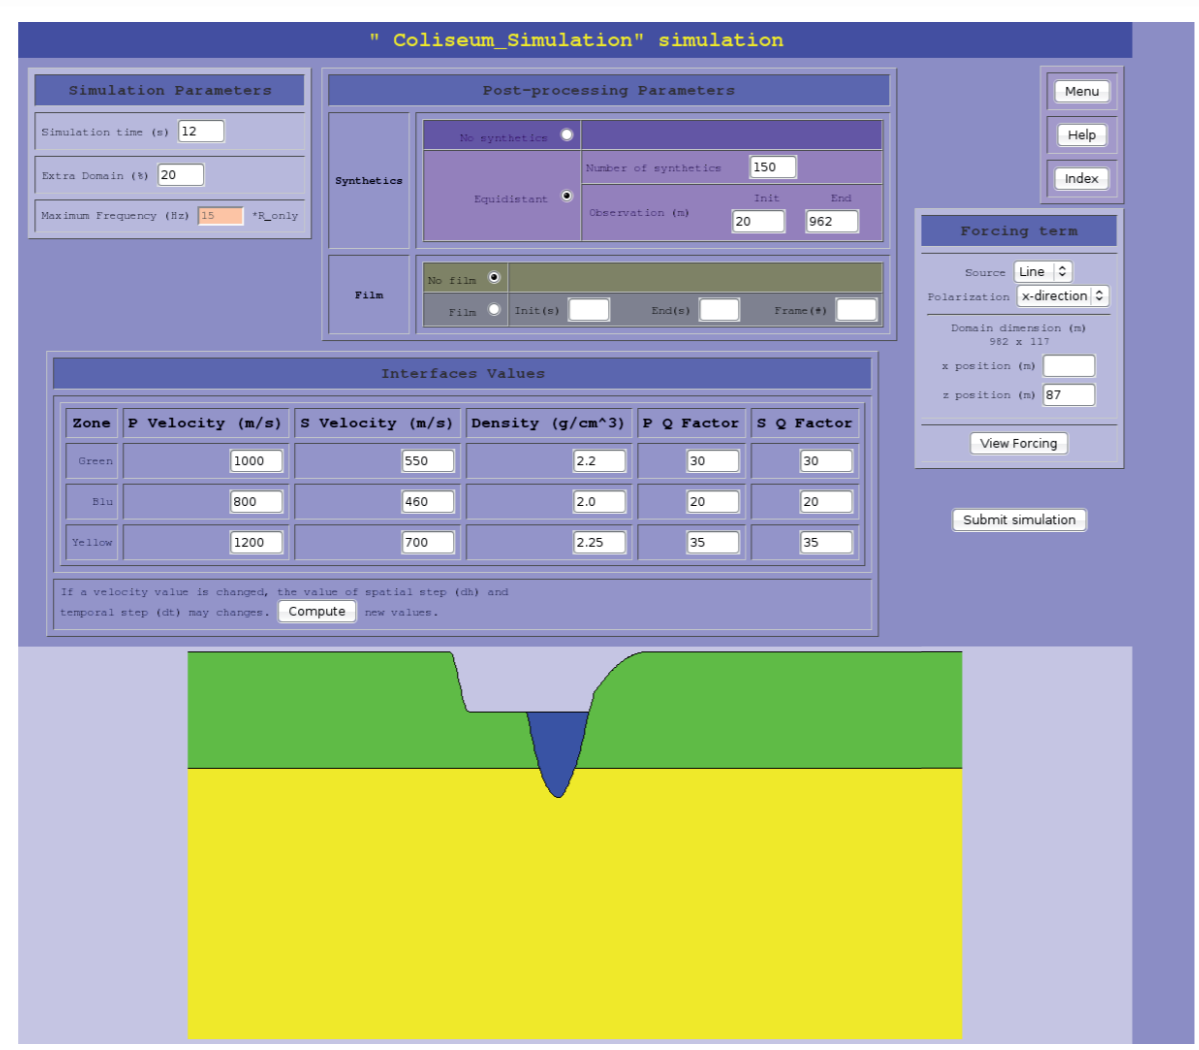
" Coliseum_Simulation" simulation

Simulation Parameters

Simulation time (s) 12

Extra Domain (%) 20

Maximum Frequency (Hz) 15 *R_only

Post-processing Parameters

Synthetics

No synthetics

Equidistant

Number of synthetics 150

Init End

Observation (m) 20 962

Film

No film

Film Init(s) End(s) Frame(#)

Menu

Help

Index

Forcing term

Source Line

Polarization x-direction

Domain dimension (m)
982 x 117

x position (m)

z position (m) 87

View Forcing

Submit simulation

Interfaces Values

| Zone | P Velocity (m/s) | S Velocity (m/s) | Density (g/cm^3) | P Q Factor | S Q Factor |
|---|---|---|---|---|---|
| Green | 1000 | 550 | 2.2 | 30 | 30 |
| Blu | 800 | 460 | 2.0 | 20 | 20 |
| Yellow | 1200 | 700 | 2.25 | 35 | 35 |

If a velocity value is changed, the value of spatial step (dh) and temporal step (dt) may changes. Compute new values.